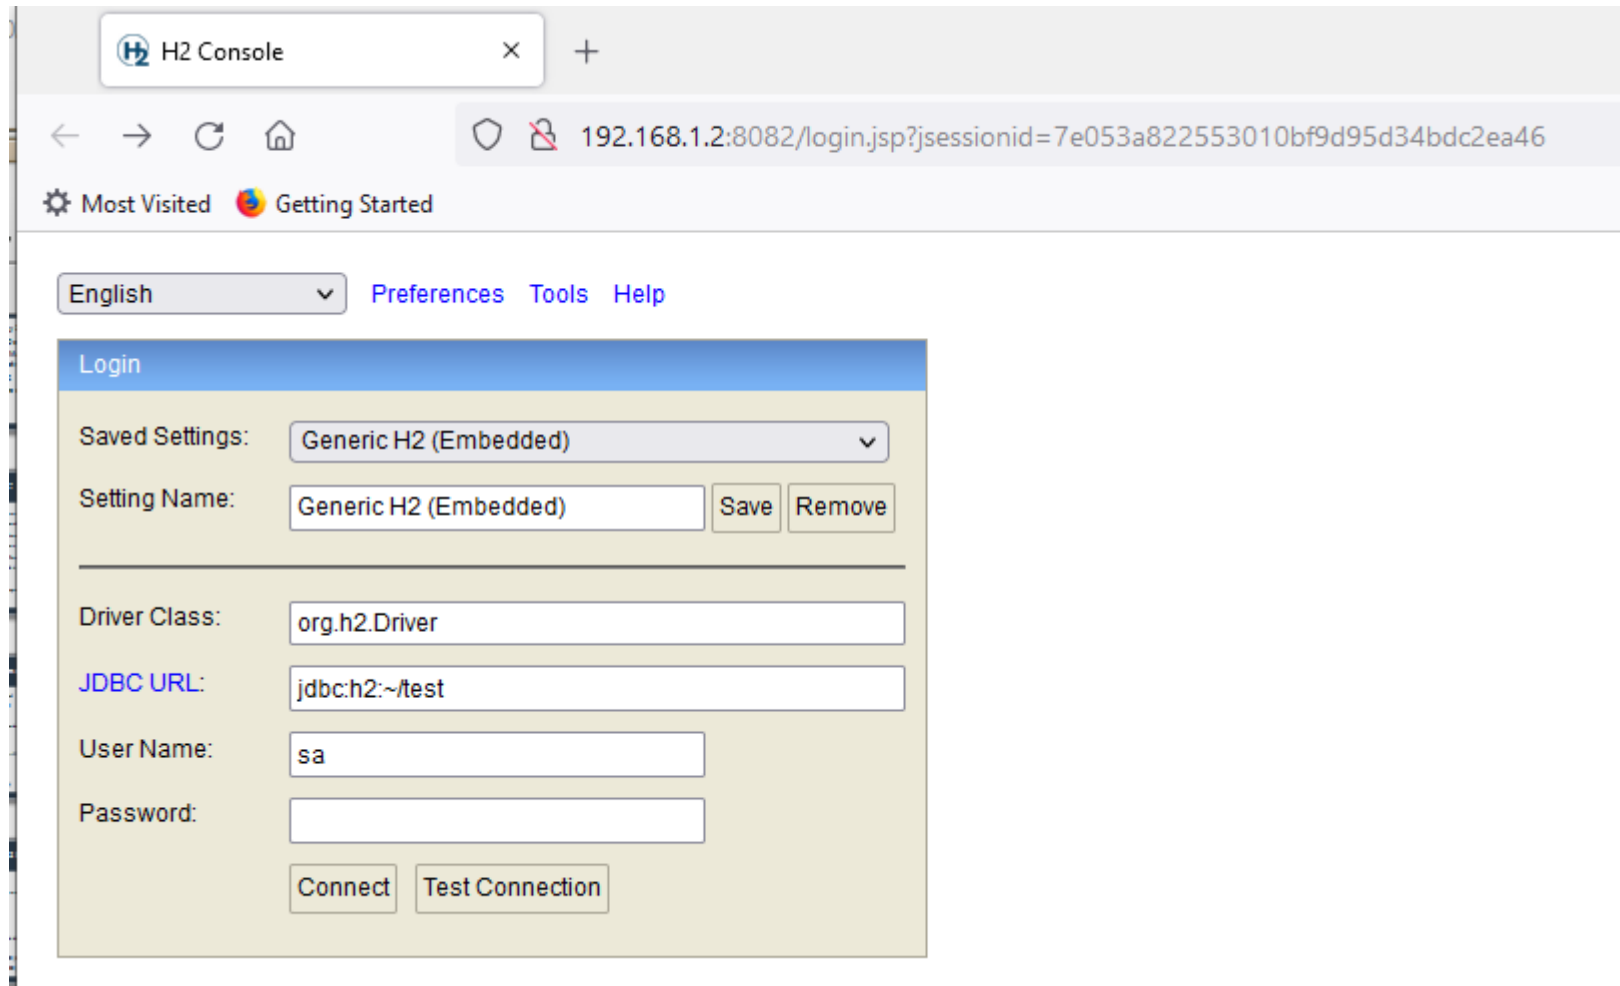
H2 Console

192.168.1.2:8082/login.jsp?jsessionid=7e053a822553010bf9d95d34bdc2ea46

Most Visited Getting Started

English Preferences Tools Help

Login

Saved Settings: Generic H2 (Embedded)

Setting Name: Generic H2 (Embedded) Save Remove

Driver Class: org.h2.Driver

JDBC URL: jdbc:h2:~/test

User Name: sa

Password:

Connect Test Connection